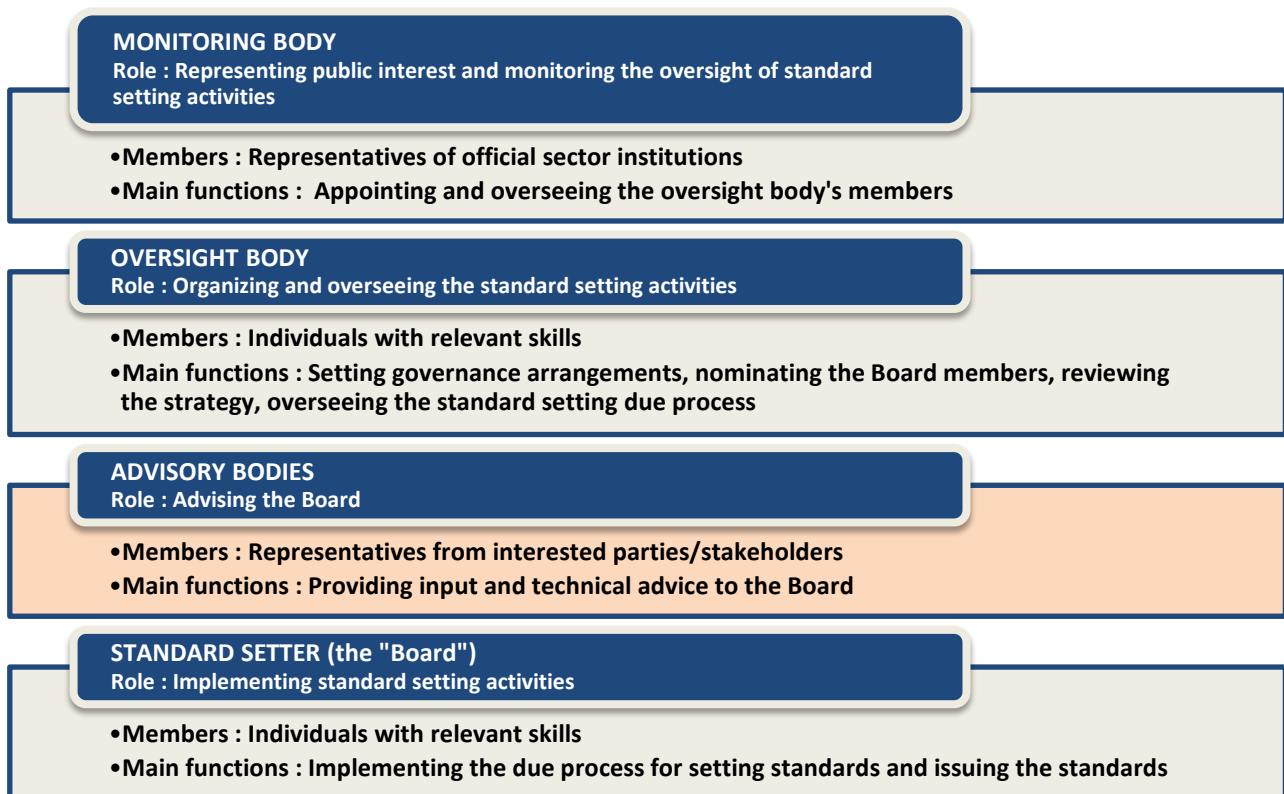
MONITORING BODY
Role : Representing public interest and monitoring the oversight of standard setting activities

•Members : Representatives of official sector institutions
•Main functions : Appointing and overseeing the oversight body's members

OVERSIGHT BODY
Role : Organizing and overseeing the standard setting activities

•Members : Individuals with relevant skills
•Main functions : Setting governance arrangements, nominating the Board members, reviewing the strategy, overseeing the standard setting due process

ADVISORY BODIES
Role : Advising the Board

•Members : Representatives from interested parties/stakeholders
•Main functions : Providing input and technical advice to the Board

STANDARD SETTER (the "Board")
Role : Implementing standard setting activities

•Members : Individuals with relevant skills
•Main functions : Implementing the due process for setting standards and issuing the standards